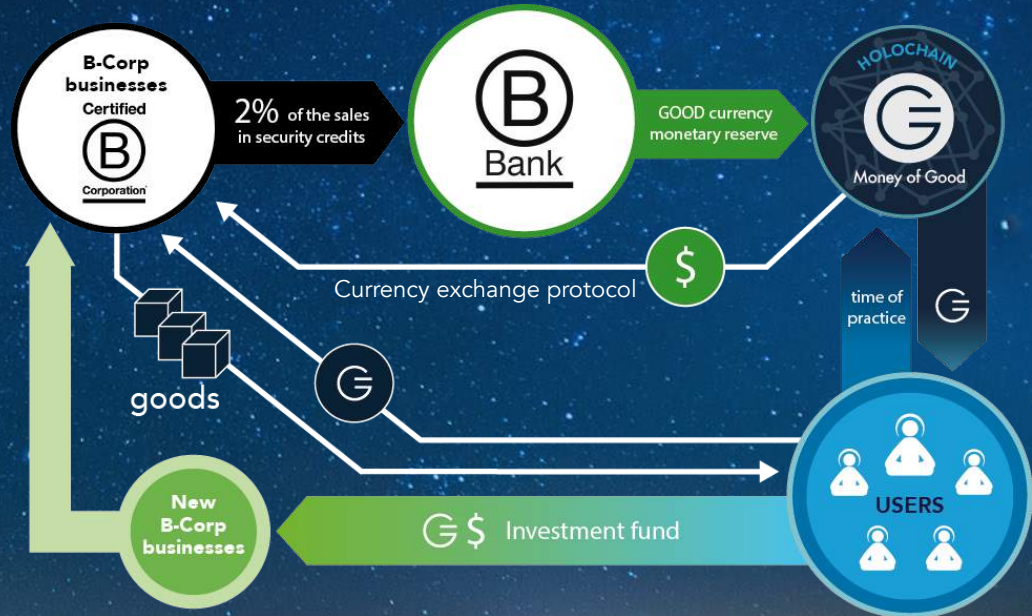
B-Corp businesses
Certified
B
Corporation

2% of the sales in security credits

B
Bank

GOOD currency monetary reserve

HOLOCHAIN
Money of Good

$
Currency exchange protocol

time of practice

goods

New B-Corp businesses

$ Investment fund

USERS